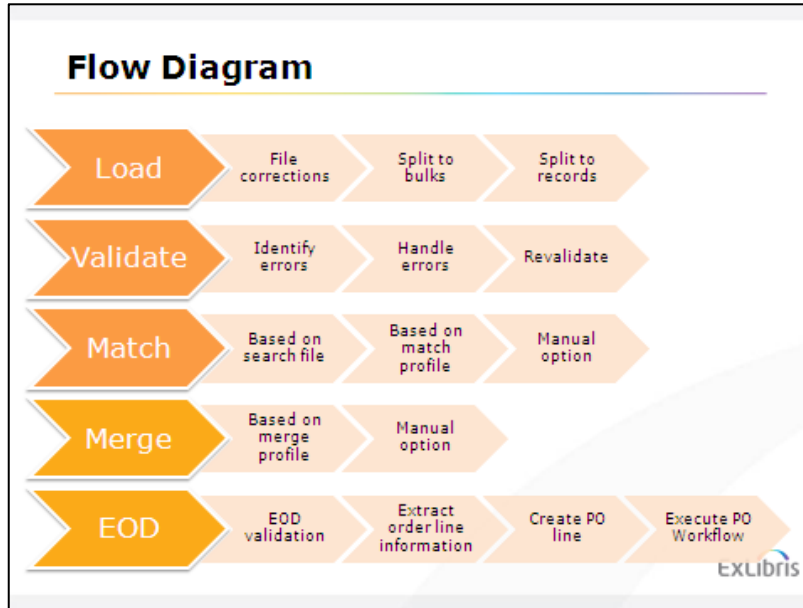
Flow Diagram

Load
File corrections
Split to bulks
Split to records

Validate
Identify errors
Handle errors
Revalidate

Match
Based on search file
Based on match profile
Manual option

Merge
Based on merge profile
Manual option

EOD
EOD validation
Extract order line information
Create PO line
Execute PO Workflow

ExLibris